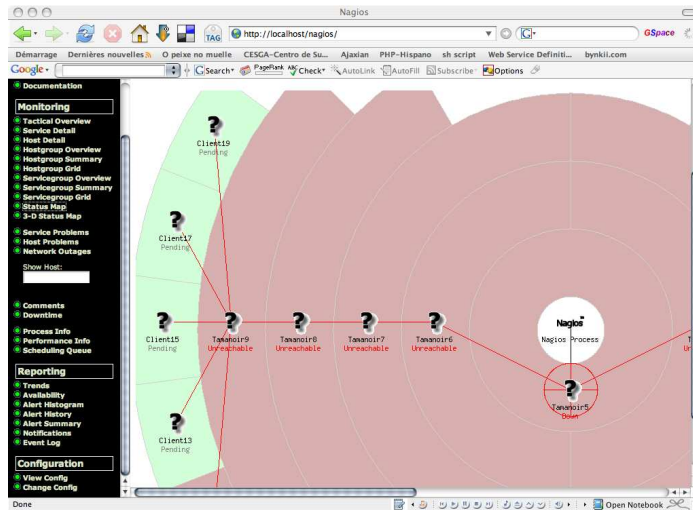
Nagios

http://localhost/nagios/

GSpace

Démarrage   Dernières nouvelles   O peixe no muelle   CESGA-Centro de Su...   Ajaxian   PHP-Hispano   sh script   Web Service Definiti...   bynkii.com

Google   Search   PageRank   Check   AutoLink   AutoFill   Subscribe   Options

Documentation

Monitoring

Tactical Overview
Service Detail
Host Detail
Hostgroup Overview
Hostgroup Summary
Hostgroup Grid
Servicegroup Overview
Servicegroup Summary
Servicegroup Grid
Status Map
3-D Status Map

Service Problems
Host Problems
Network Outages

Show Host:

Comments
Downtime

Process Info
Performance Info
Scheduling Queue

Reporting

Trends
Availability
Alert Histogram
Alert History
Alert Summary
Notifications
Event Log

Configuration

View Config
Change Config

Client19
Pending

Client17
Pending

Client15
Pending

Tamanoir9
Unreachable

Tamanoir8
Unreachable

Tamanoir7
Unreachable

Tamanoir6
Unreachable

Nagios
Nagios Process

Tamanoir5
Down

Client13
Pending

Done

Open Notebook